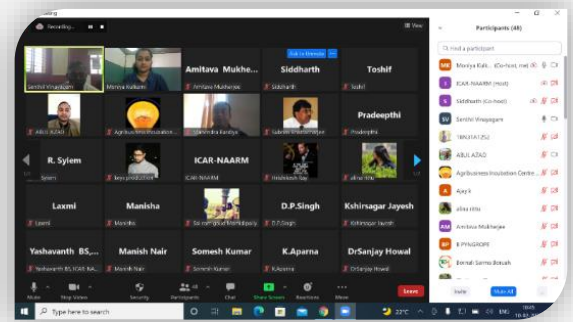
Zoom Meeting

Recording...

View

Participants (48)

Find a participant

Moniya Kalk... (Co-host, me)
ICAR-NAARM (Host)
Siddharth (Co-host)
Senthil Vinayagam
18KV14725U
ABUL AZAD
Agribusiness Incubation Centre...
Ajay k
alina Hillu
Amitava Mukherjee
B PYNGROPE
Bornali Sarma Borueh

Invite
Mute All

Senthil Vinayagam
Moniya Kalkarni
Amitava Mukhe...
Amitava Mukherjee
Siddharth
Siddharth
Toshif
Toshif
ABUL AZAD
Agribusiness Incubation...
Gajendra Pandya
Subrata Bhattacharjee
Pradeepthi
Pradeepthi
R. Syiem
Syiem
beyo pradiptaSH
ICAR-NAARM
ICAR-NAARM
Hrishikesh Nay
alina Hillu
Laxmi
Laxmi
Manisha
Manisha
Sai ram good morning
D.P.Singh
D.P.Singh
Kshirsagar Jayesh
Kshirsagar Jayesh
Yashavanth BS,...
Yashavanth BS,ICAR NA...
Manish Nair
Manish Nair
Somesh Kumar
Somesh Kumar
K.Aparna
K.Aparna
DrSanjay Howal
DrSanjay Howal

Mute
Stop Video
Security
Participants
Chat
Share Screen
Reactions
More
Leave

Type here to search